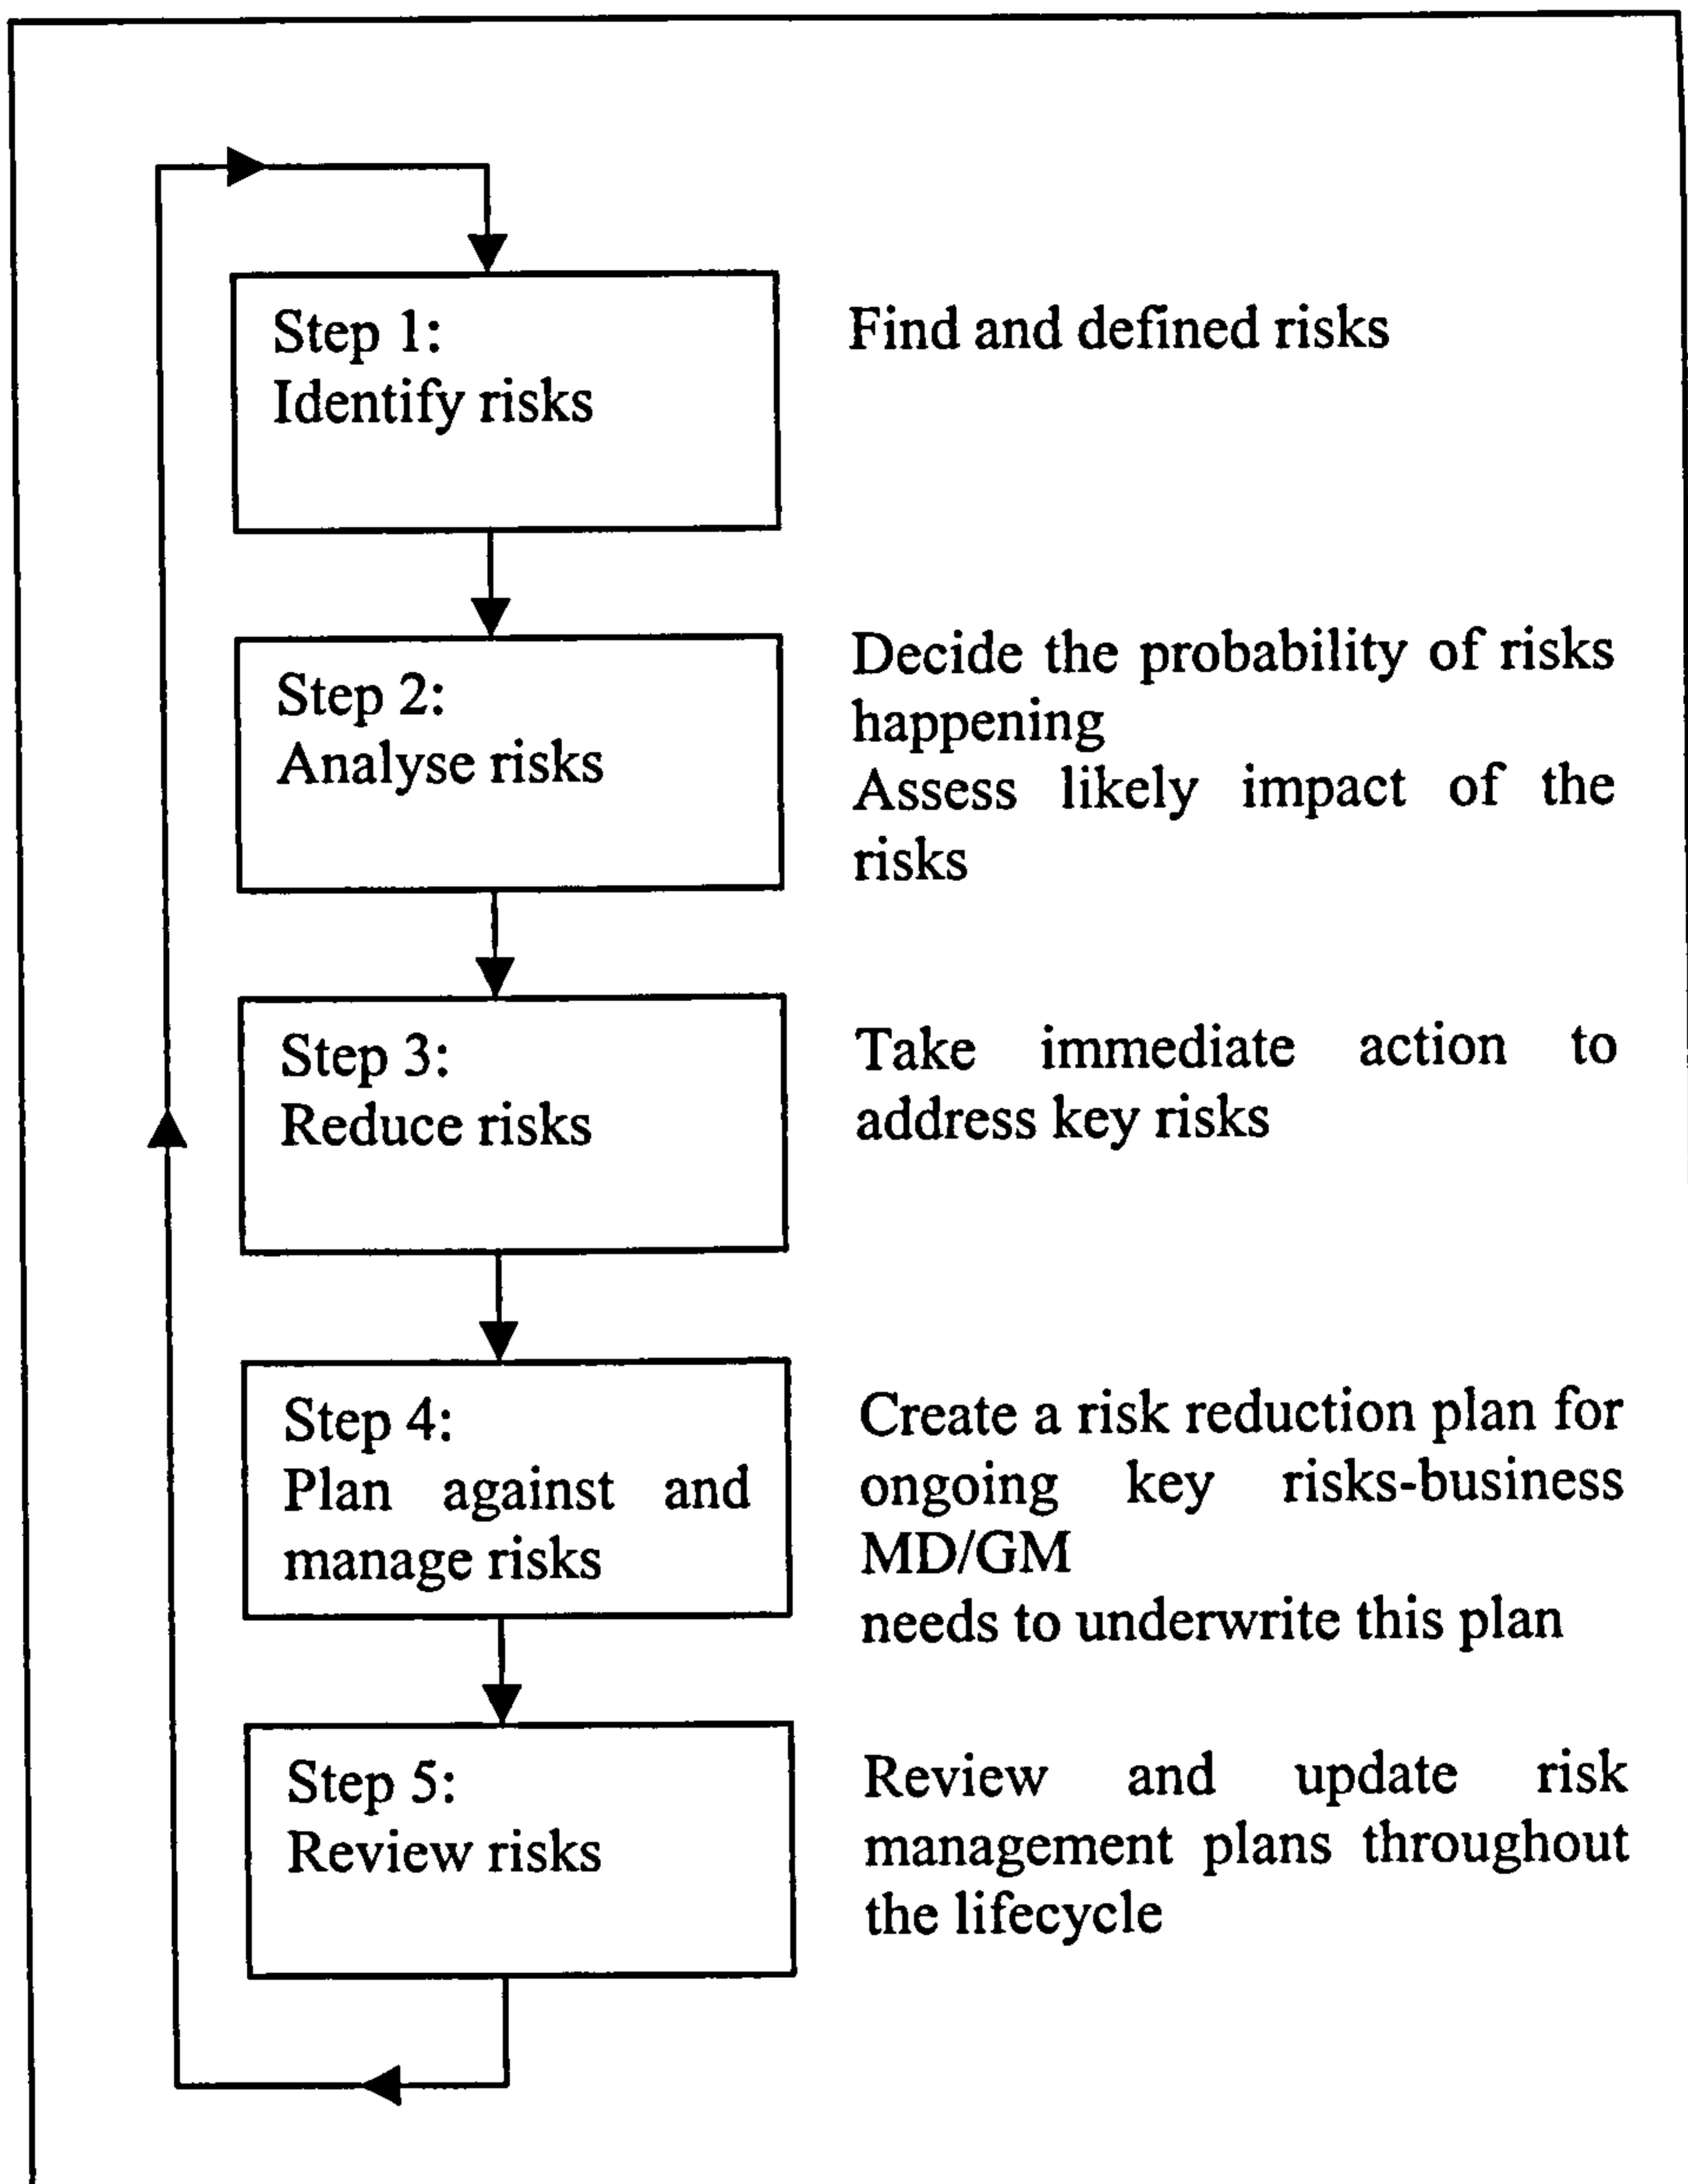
Step 1:
Identify risks

Find and defined risks

Step 2:
Analyse risks

Decide the probability of risks happening
Assess likely impact of the risks

Step 3:
Reduce risks

Take immediate action to address key risks

Step 4:
Plan against and manage risks

Create a risk reduction plan for ongoing key risks-business MD/GM
needs to underwrite this plan

Step 5:
Review risks

Review and update risk management plans throughout the lifecycle